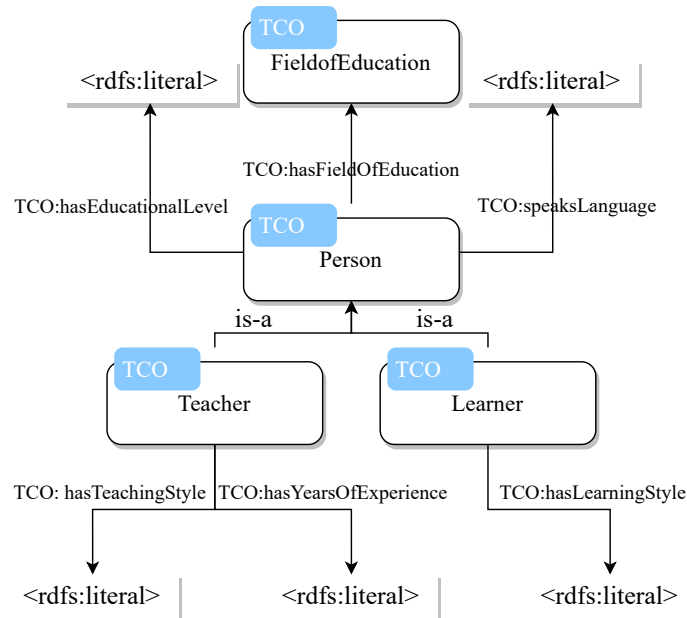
TCO
FieldofEducation

<rdfs:literal>

<rdfs:literal>

TCO:hasFieldOfEducation

TCO:hasEducationalLevel

TCO:speaksLanguage

TCO
Person

is-a

is-a

TCO
Teacher

TCO
Learner

TCO: hasTeachingStyle

TCO:hasYearsOfExperience

TCO:hasLearningStyle

<rdfs:literal>

<rdfs:literal>

<rdfs:literal>